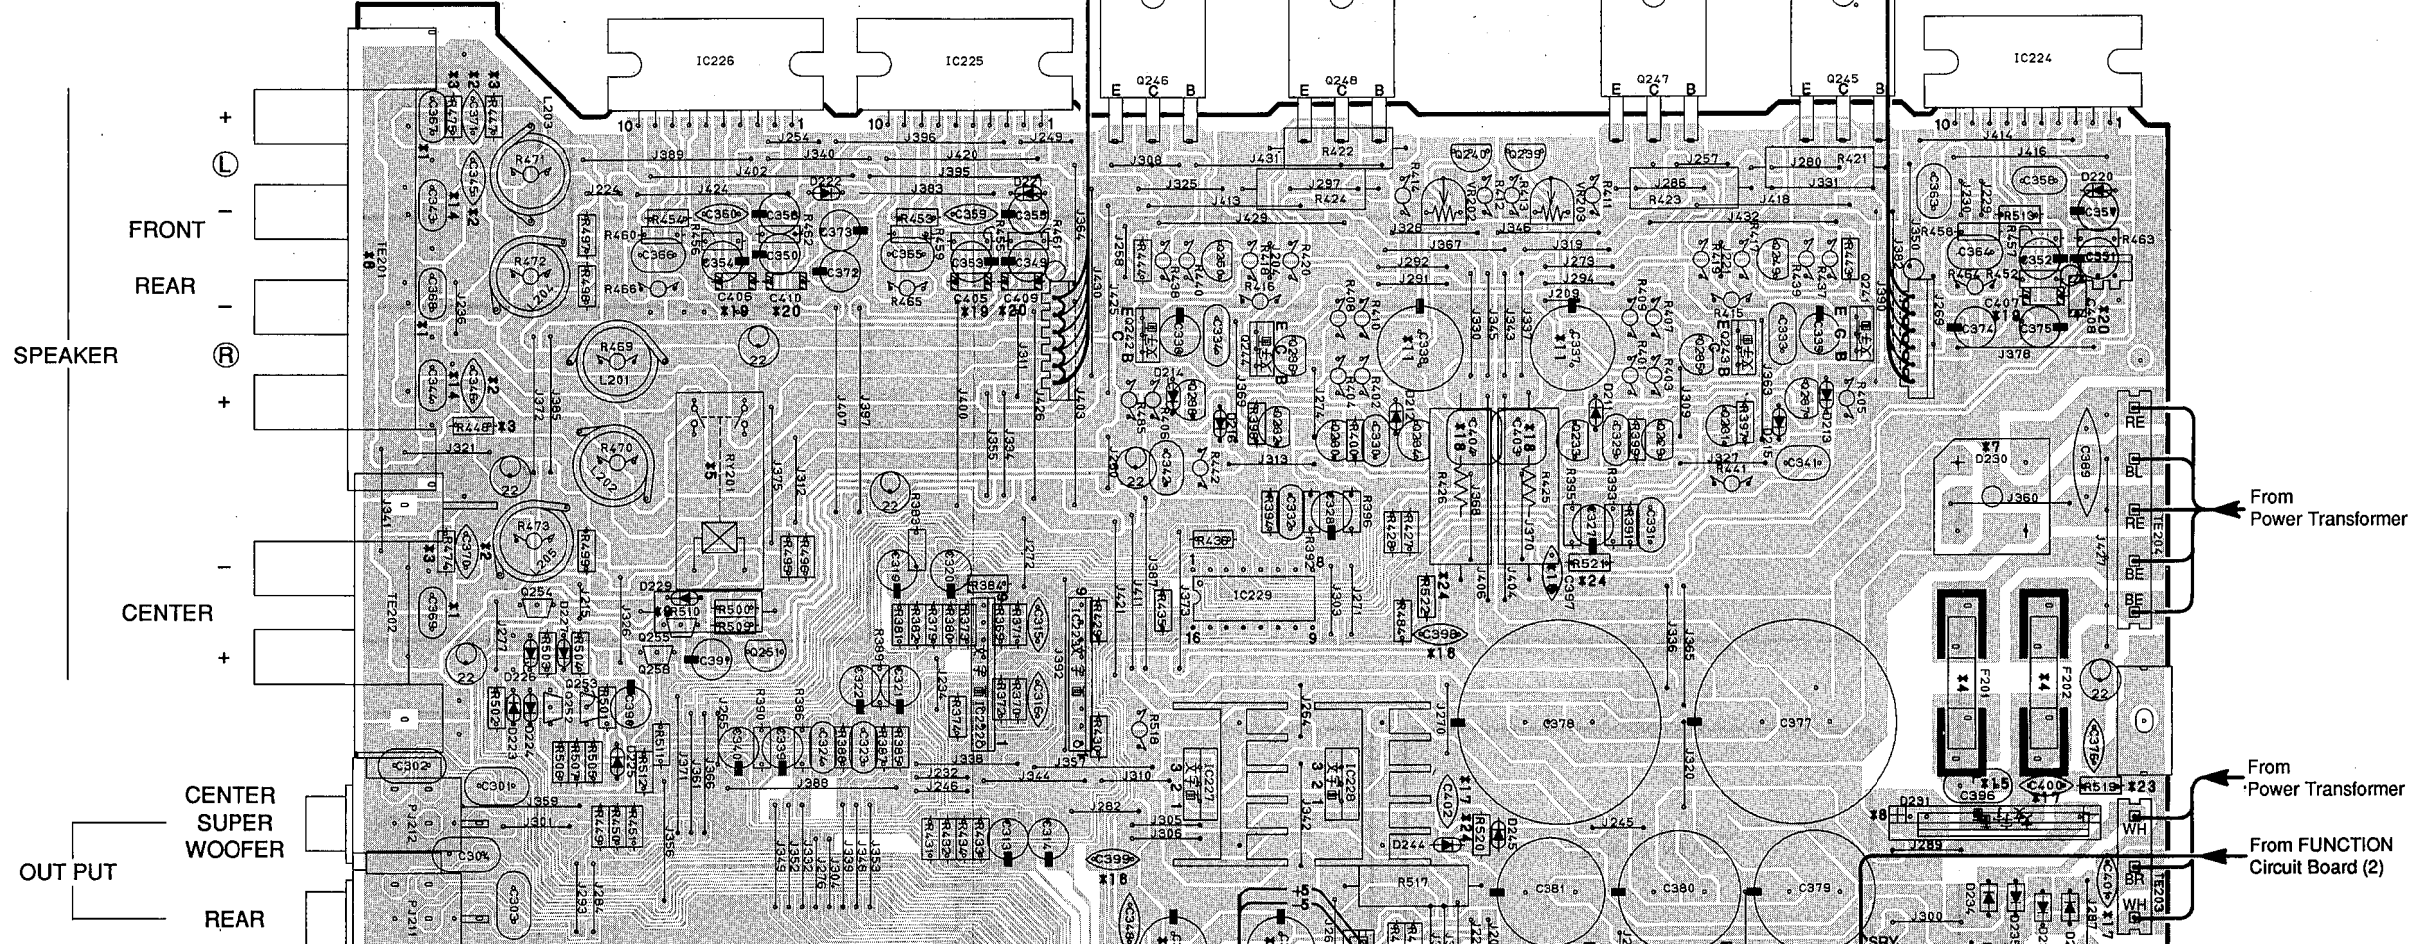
IC226
IC225
Q246
E C B
Q248
E C B
Q247
E C B
Q245
E C B
IC224

+
Ⓛ
FRONT
−
REAR
−
SPEAKER
Ⓡ
+
−
CENTER
+
CENTER
SUPER
WOOFER
OUT PUT
REAR

From
Power Transformer
From
Power Transformer
From FUNCTION
Circuit Board (2)

RE
BL
RE
TE204
BE
BE
WH
BR
TE203
WH

TE201
TE202
IC229
IC227
IC228
C378
C377
C381
C380
C379
F201
F202
D230
J360
R517
C396
C400
R519
D291
C302
C301
C304
C303
P.J212
P.J211